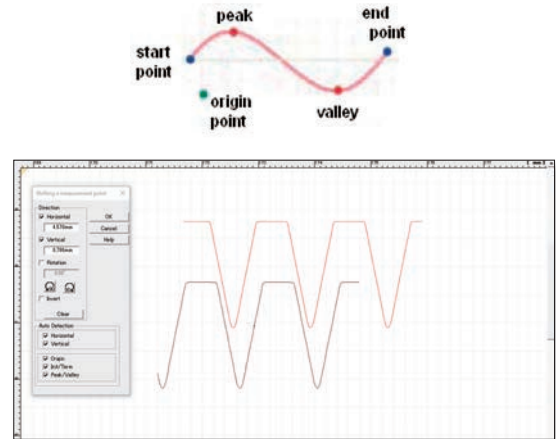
peak

end point

start point

origin point

valley

Setting a measurement point

Direction

Horizontal

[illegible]

Vertical

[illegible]

Rotation

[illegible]

Invert

Clear

OK

Cancel

Help

Auto Detection

Horizontal

Vertical

Origin

Init/Term

Peak/Valley